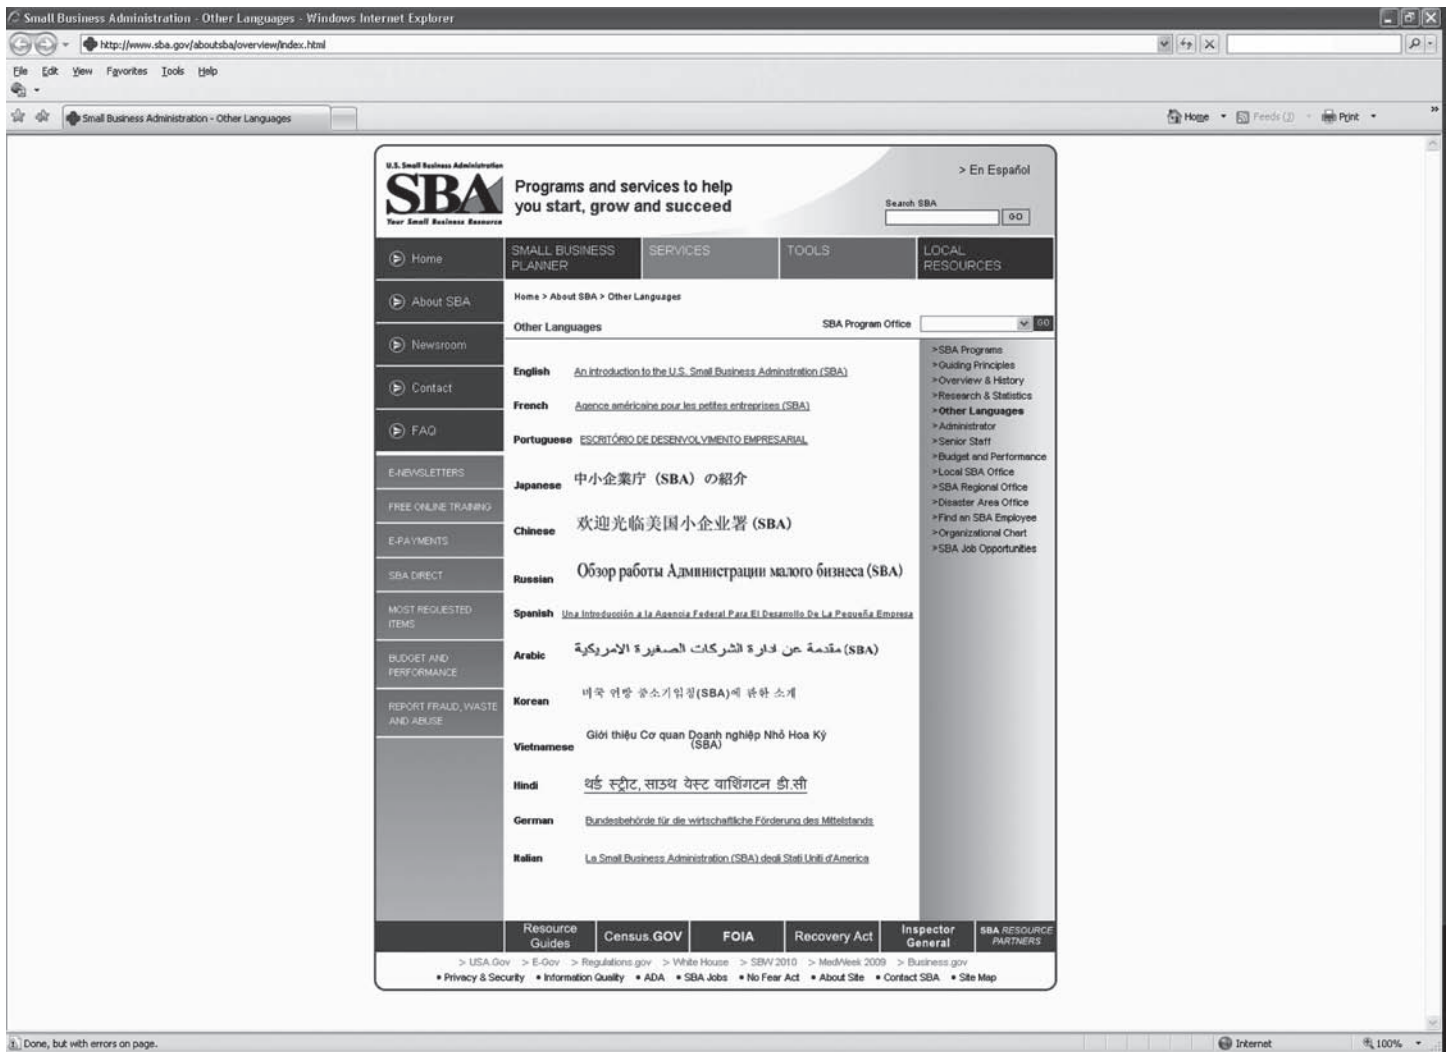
Small Business Administration - Other Languages - Windows Internet Explorer

http://www.sba.gov/aboutsba/overview/index.html

File Edit View Favorites Tools Help

Small Business Administration - Other Languages

Home Feeds (J) Print

U.S. Small Business Administration
SBA
Your Small Business Resource

Programs and services to help you start, grow and succeed

> En Español

Search SBA
GO

Home
About SBA
Newsroom
Contact
FAQ

E-NEWSLETTERS
FREE ONLINE TRAINING
E-PAYMENTS
SBA DIRECT
MOST REQUESTED ITEMS
BUDGET AND PERFORMANCE
REPORT FRAUD, WASTE AND ABUSE

SMALL BUSINESS PLANNER
SERVICES
TOOLS
LOCAL RESOURCES

Home > About SBA > Other Languages

Other Languages

SBA Program Office
GO

| | |
|---|---|
| English | An introduction to the U.S. Small Business Administration (SBA) |
| French | Agence américaine pour les petites entreprises (SBA) |
| Portuguese | ESCRITÓRIO DE DESENVOLVIMENTO EMPRESARIAL |
| Japanese | 中小企業庁（SBA）の紹介 |
| Chinese | 欢迎光临美国小企业署 (SBA) |
| Russian | Обзор работы Администрации малого бизнеса (SBA) |
| Spanish | Una Introducción a la Agencia Federal Para El Desarrollo De La Pequeña Empresa |
| Arabic | مقدمة عن ادارة الشركات الصغيرة الامريكية (SBA) |
| Korean | 미국 연방 중소기업청(SBA)에 관한 소개 |
| Vietnamese | Giới thiệu Cơ quan Doanh nghiệp Nhỏ Hoa Kỳ (SBA) |
| Hindi | थर्ड स्ट्रीट, साउथ वेस्ट वाशिंगटन डी.सी |
| German | Bundesbehörde für die wirtschaftliche Förderung des Mittelstands |
| Italian | La Small Business Administration (SBA) degli Stati Uniti d'America |

>SBA Programs
>Guiding Principles
>Overview & History
>Research & Statistics
>Other Languages
>Administrator
>Senior Staff
>Budget and Performance
>Local SBA Office
>SBA Regional Office
>Disaster Area Office
>Find an SBA Employee
>Organizational Chart
>SBA Job Opportunities

Resource Guides
Census.GOV
FOIA
Recovery Act
Inspector General
SBA RESOURCE PARTNERS

> USA.Gov > E-Gov > Regulations.gov > White House > SBW 2010 > MedWeek 2009 > Business.gov
• Privacy & Security • Information Quality • ADA • SBA Jobs • No Fear Act • About Site • Contact SBA • Site Map

Done, but with errors on page.
Internet
100%